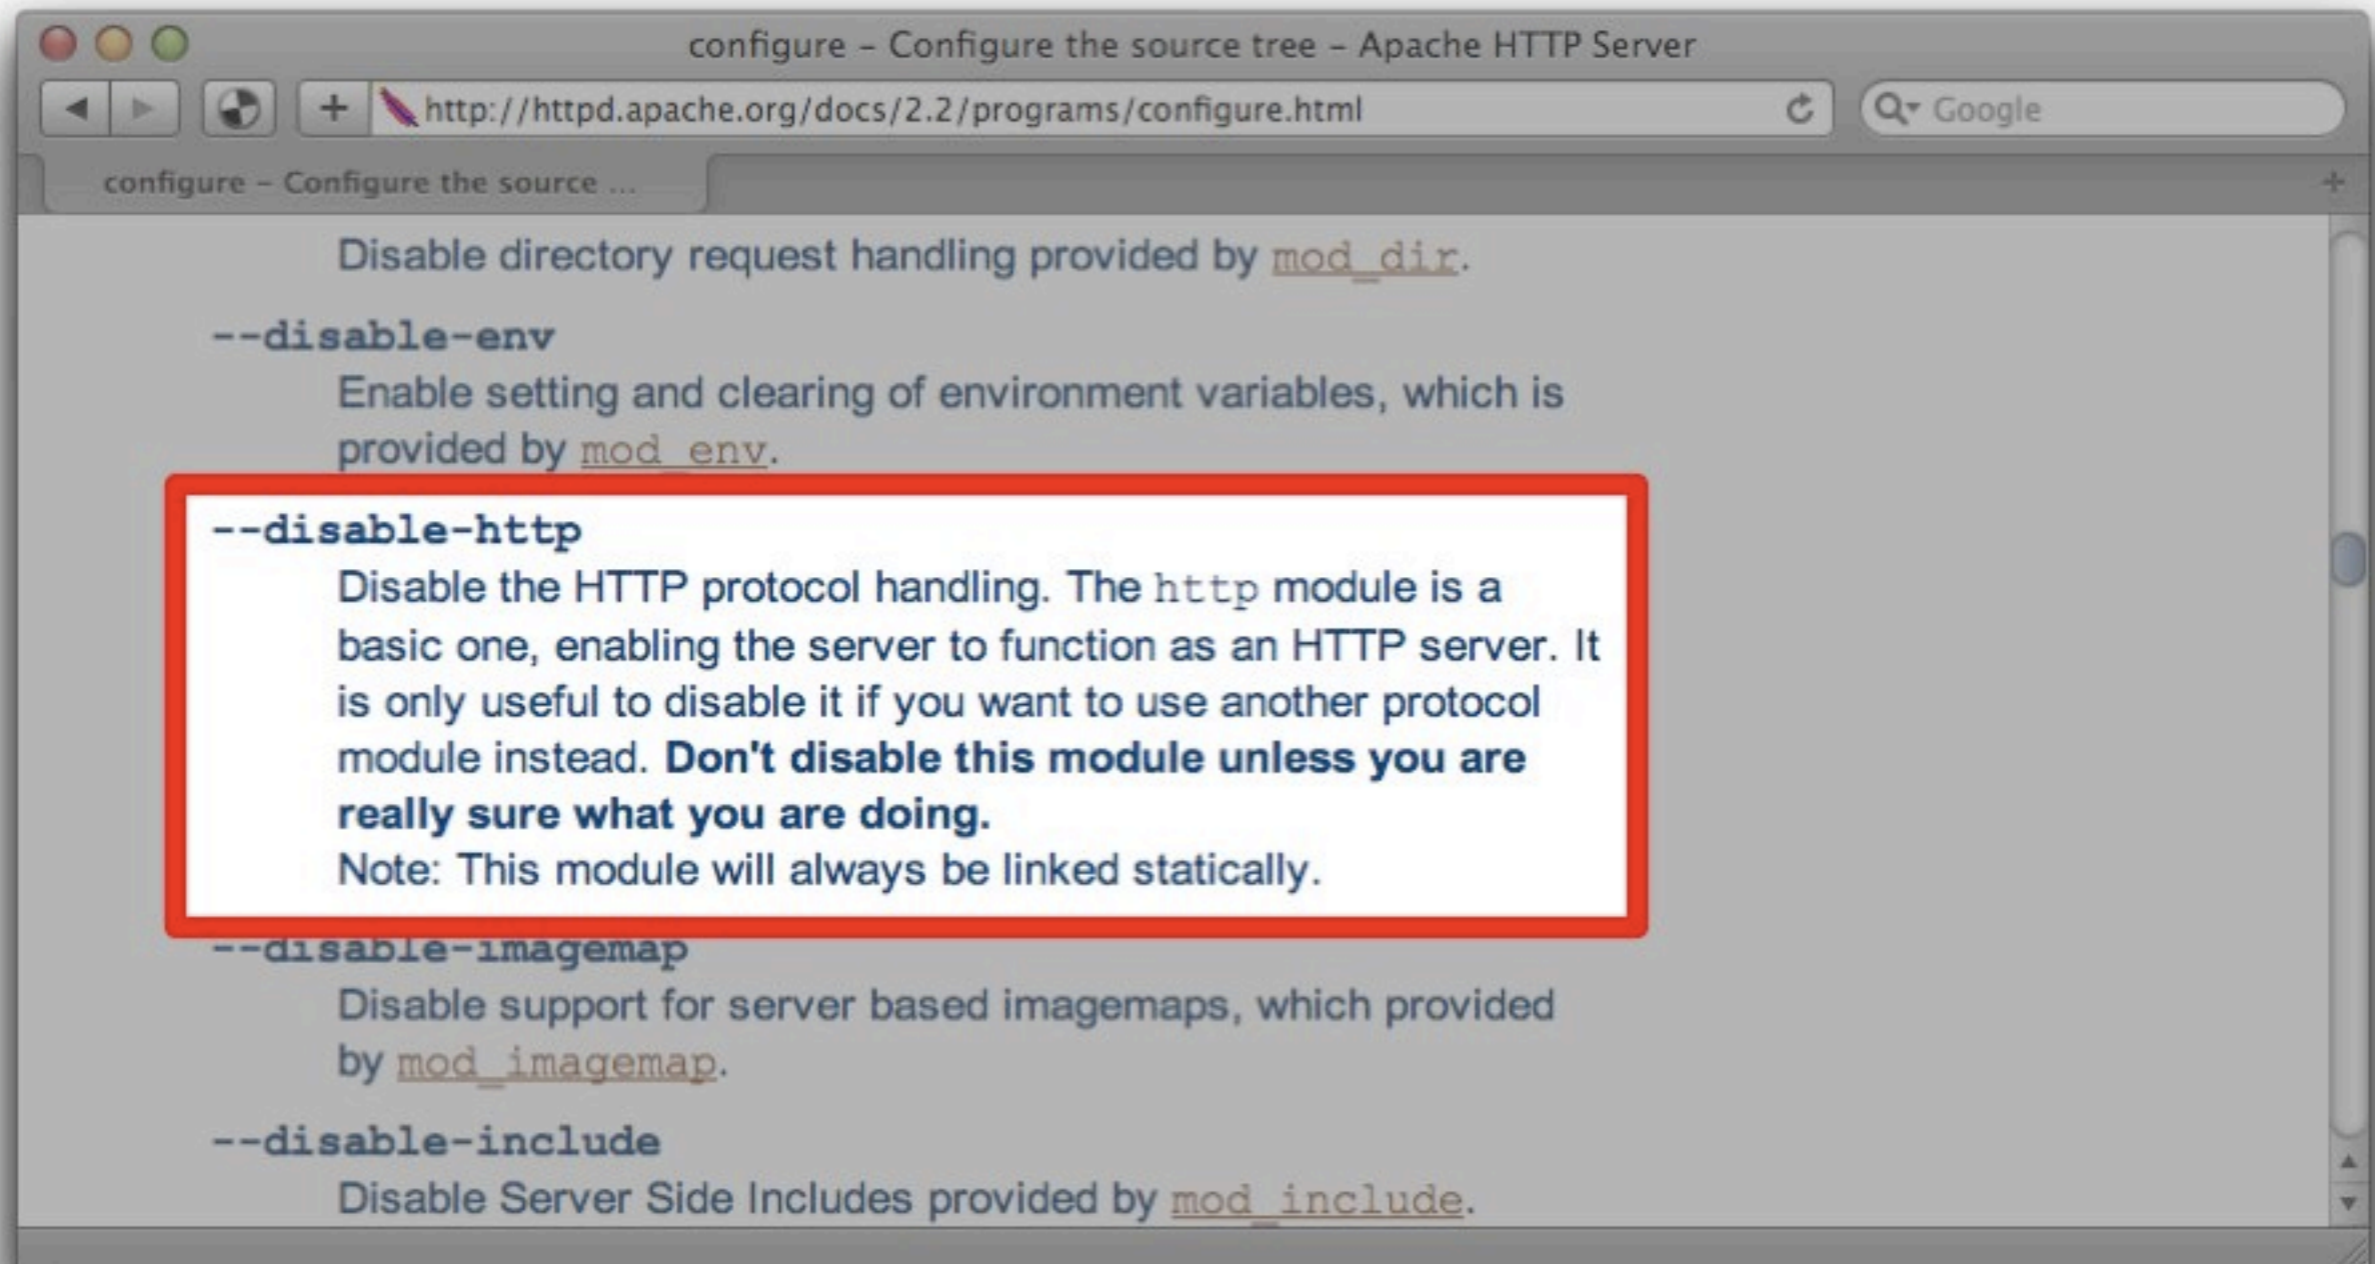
configure – Configure the source tree – Apache HTTP Server

http://httpd.apache.org/docs/2.2/programs/configure.html

Google

configure – Configure the source ...

Disable directory request handling provided by mod_dir.

--disable-env
Enable setting and clearing of environment variables, which is provided by mod_env.

--disable-http
Disable the HTTP protocol handling. The http module is a basic one, enabling the server to function as an HTTP server. It is only useful to disable it if you want to use another protocol module instead. **Don't disable this module unless you are really sure what you are doing.**
Note: This module will always be linked statically.

--disable-imagemap
Disable support for server based imagemaps, which provided by mod_imagemap.

--disable-include
Disable Server Side Includes provided by mod_include.